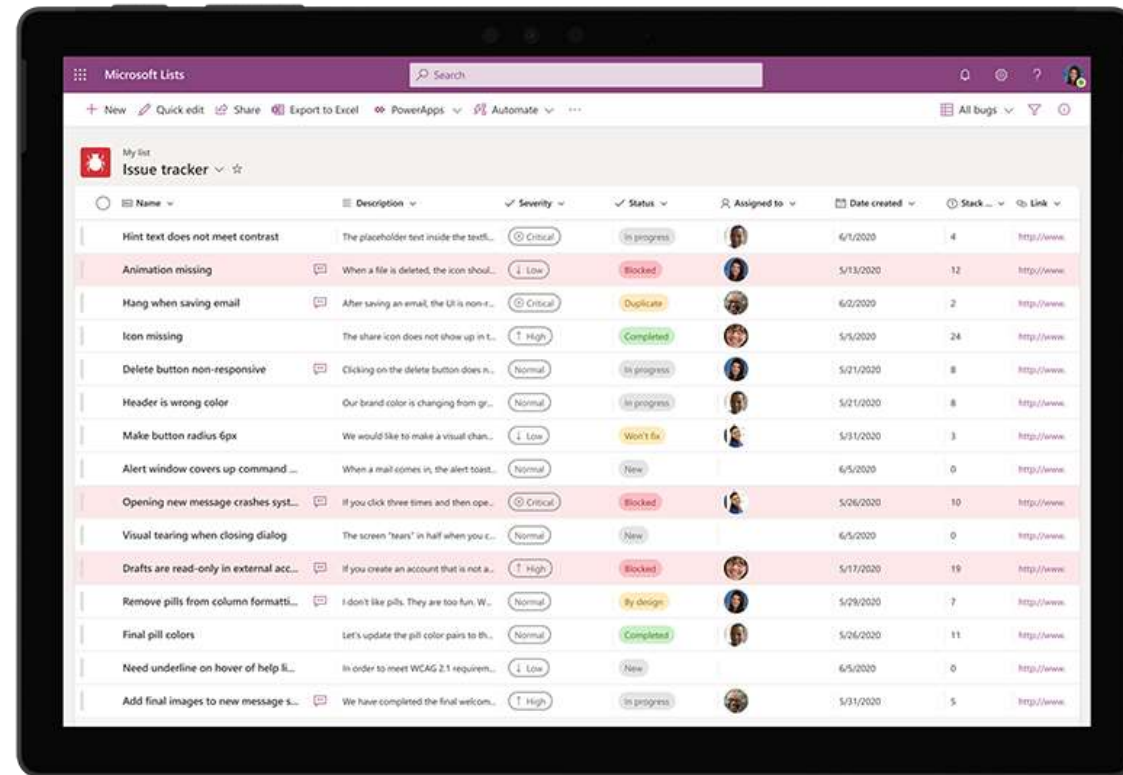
Microsoft Lists

Search

+ New  Quick edit  Share  Export to Excel  PowerApps  Automate  ···

All bugs

My list
Issue tracker

| Name | Description | Severity | Status | Assigned to | Date created | Stack ... | Link |
|---|---|---|---|---|---|---|---|
| Hint text does not meet contrast | The placeholder text inside the textfi... | Critical | In progress | | 6/1/2020 | 4 | http://www. |
| Animation missing | When a file is deleted, the icon shoul... | Low | Blocked | | 5/13/2020 | 12 | http://www. |
| Hang when saving email | After saving an email, the UI is non-r... | Critical | Duplicate | | 6/2/2020 | 2 | http://www. |
| Icon missing | The share icon does not show up in t... | High | Completed | | 5/5/2020 | 24 | http://www. |
| Delete button non-responsive | Clicking on the delete button does n... | Normal | In progress | | 5/21/2020 | 8 | http://www. |
| Header is wrong color | Our brand color is changing from gr... | Normal | In progress | | 5/21/2020 | 8 | http://www. |
| Make button radius 6px | We would like to make a visual chan... | Low | Won't fix | | 5/31/2020 | 3 | http://www. |
| Alert window covers up command ... | When a mail comes in, the alert toast... | Normal | New | | 6/5/2020 | 0 | http://www. |
| Opening new message crashes syst... | If you click three times and then ope... | Critical | Blocked | | 5/26/2020 | 10 | http://www. |
| Visual tearing when closing dialog | The screen "tears" in half when you c... | Normal | New | | 6/5/2020 | 0 | http://www. |
| Drafts are read-only in external acc... | If you create an account that is not a... | High | Blocked | | 5/17/2020 | 19 | http://www. |
| Remove pills from column formatti... | I don't like pills. They are too fun. W... | Normal | By design | | 5/29/2020 | 7 | http://www. |
| Final pill colors | Let's update the pill color pairs to th... | Normal | Completed | | 5/26/2020 | 11 | http://www. |
| Need underline on hover of help li... | In order to meet WCAG 2.1 requirem... | Low | New | | 6/5/2020 | 0 | http://www. |
| Add final images to new message s... | We have completed the final welcom... | High | In progress | | 5/31/2020 | 5 | http://www. |